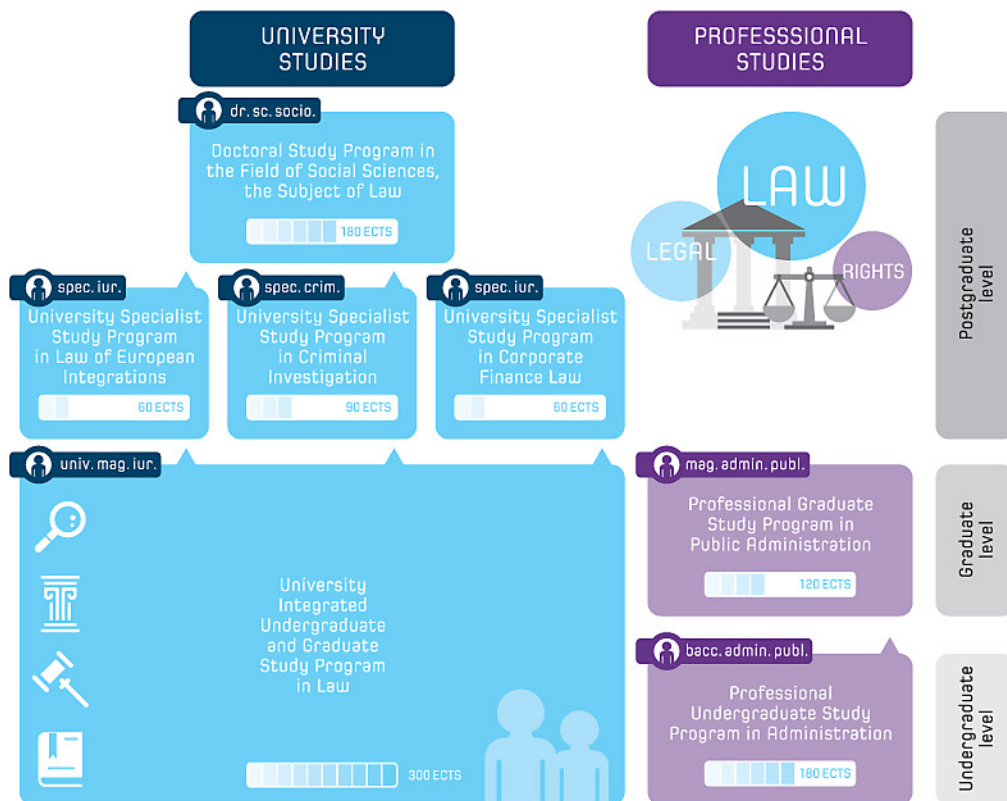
UNIVERSITY STUDIES

PROFESSSIONAL STUDIES

dr. sc. socio.

Doctoral Study Program in the Field of Social Sciences, the Subject of Law

180 ECTS

LAW

LEGAL

RIGHTS

Postgraduate level

spec. iur.

University Specialist Study Program in Law of European Integrations

60 ECTS

spec. crim.

University Specialist Study Program in Criminal Investigation

90 ECTS

spec. iur.

University Specialist Study Program in Corporate Finance Law

60 ECTS

univ. mag. iur.

University Integrated Undergraduate and Graduate Study Program in Law

300 ECTS

mag. admin. publ.

Professional Graduate Study Program in Public Administration

120 ECTS

Graduate level

bacc. admin. publ.

Professional Undergraduate Study Program in Administration

180 ECTS

Undergraduate level